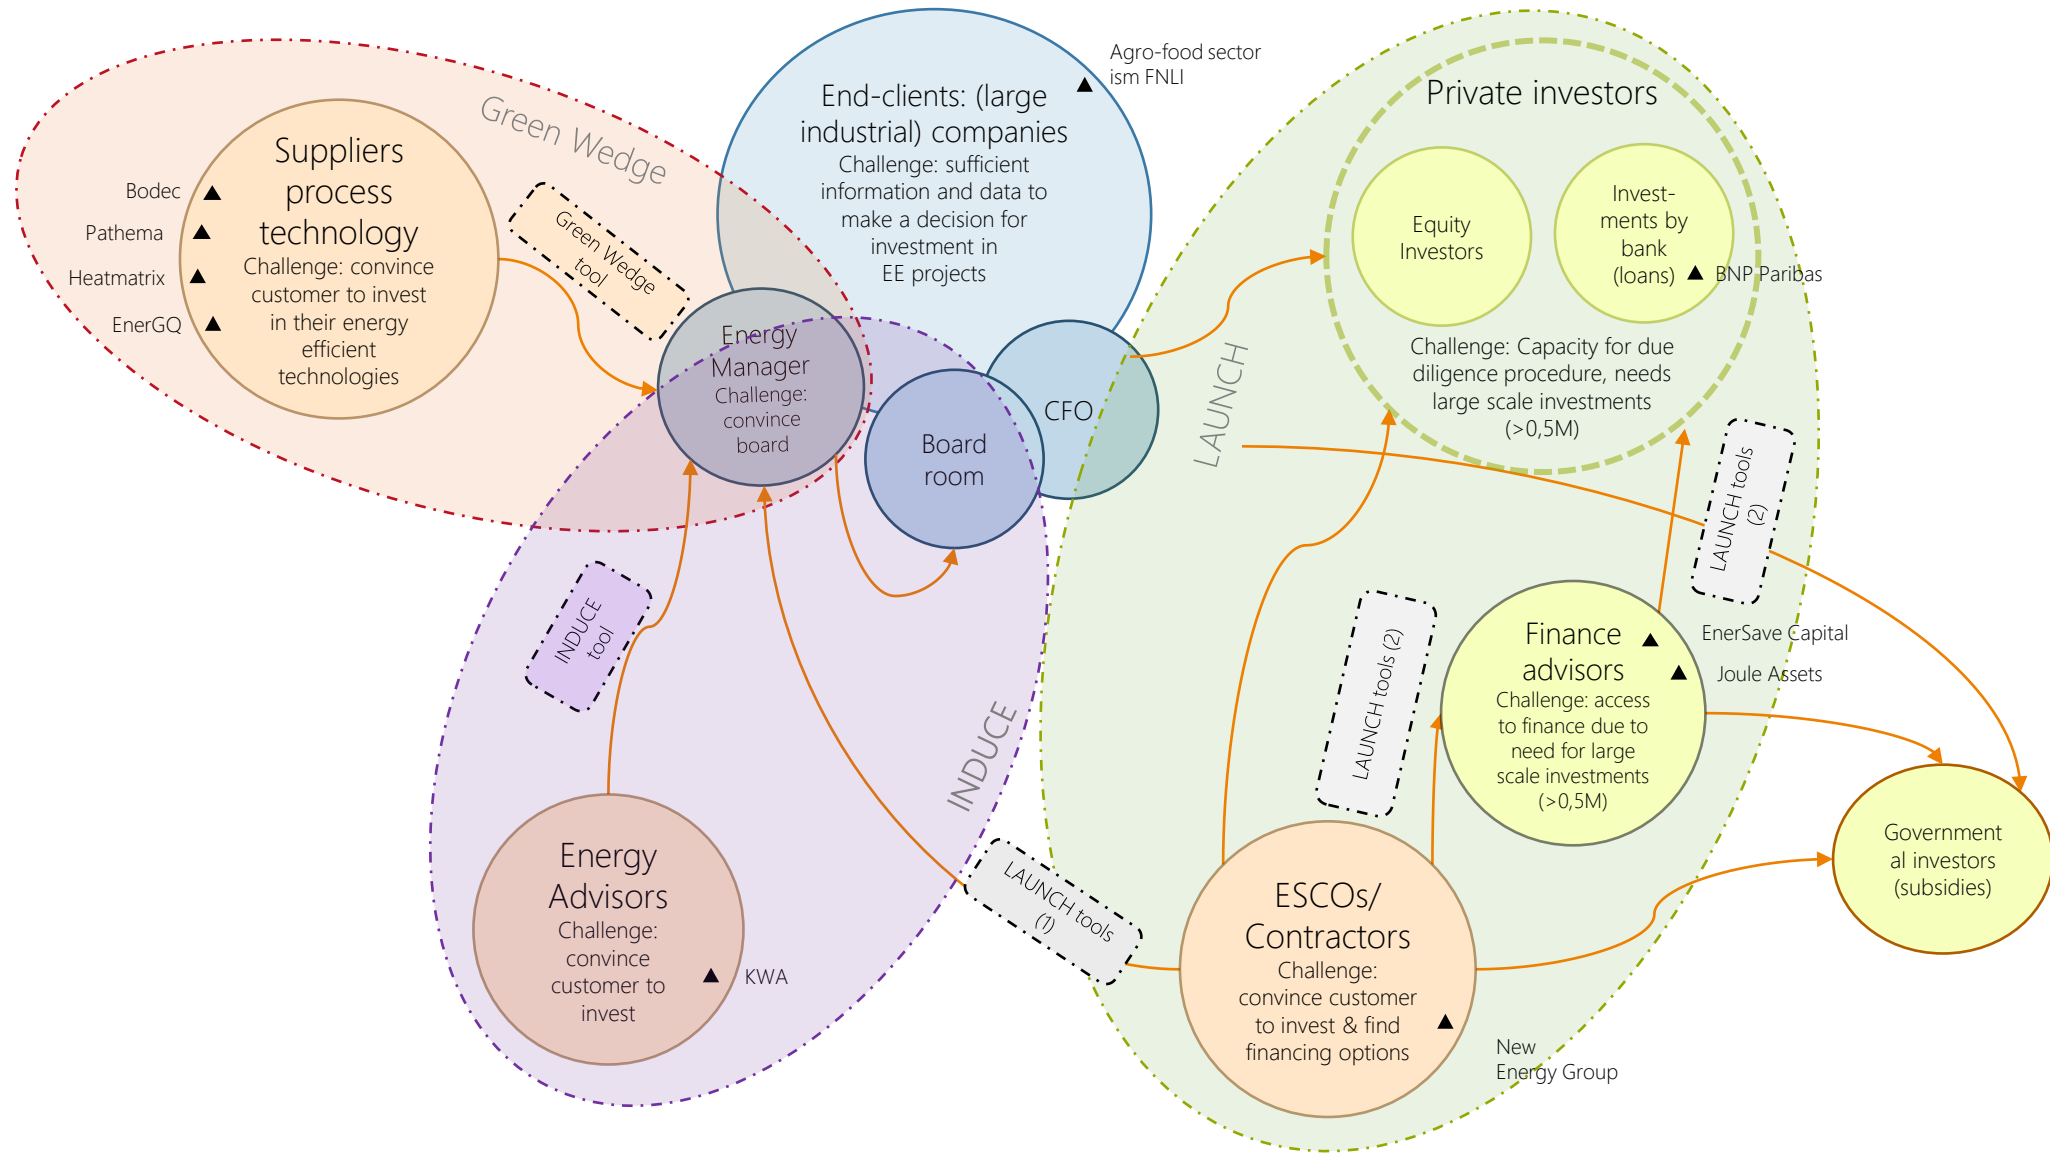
Green Wedge

Suppliers process technology
Challenge: convince customer to invest in their energy efficient technologies

Bodec
Pathema
Heatmatrix
EnerGQ

Green Wedge tool

End-clients: (large industrial) companies
Challenge: sufficient information and data to make a decision for investment in EE projects

Agro-food sector ism FNLI

Energy Manager
Challenge: convince board

Board room

CFO

Private investors

Equity Investors

Invest-ments by bank (loans)

BNP Paribas

Challenge: Capacity for due diligence procedure, needs large scale investments (>0,5M)

LAUNCH

LAUNCH tools (2)

INDUCE tool

INDUCE

Energy Advisors
Challenge: convince customer to invest

KWA

LAUNCH tools (1)

LAUNCH tools (2)

Finance advisors
Challenge: access to finance due to need for large scale investments (>0,5M)

EnerSave Capital
Joule Assets

ESCOs/ Contractors
Challenge: convince customer to invest & find financing options

New Energy Group

Government al investors (subsidies)